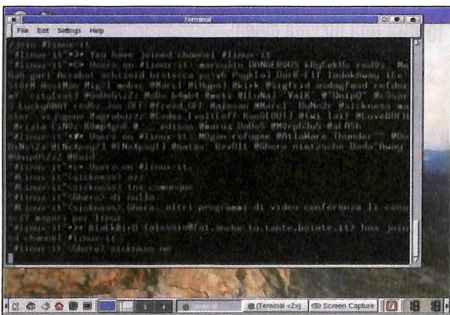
Terminal

File Edit Settings Help

/join #linux-it
#linux-it *** You have joined channel #linux-it
#linux-it *** Users on #linux-it: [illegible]
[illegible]
#linux-it *** Users on #linux-it: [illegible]
#linux-it <sickness> azz
#linux-it <sickness> che comunque
#linux-it <Ghera> di nulla
#linux-it <sickness> Ghera: altri programmi di video conferenza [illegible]
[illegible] per linux
#linux-it *** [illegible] has joined channel #linux-it
#linux-it <Ghera> sickness no

Terminal <2> Screen Capture